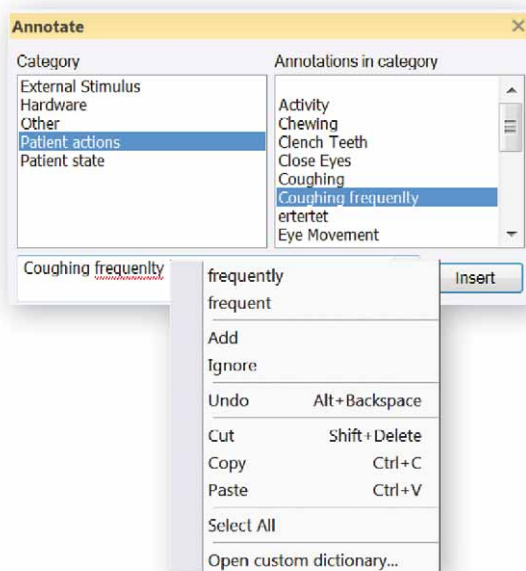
Annotate

Category
External Stimulus
Hardware
Other
Patient actions
Patient state

Annotations in category
Activity
Chewing
Clench Teeth
Close Eyes
Coughing
Coughing frequenlty
ertertet
Eye Movement

Coughing frequenlty

Insert

frequently
frequent
Add
Ignore
Undo Alt+Backspace
Cut Shift+Delete
Copy Ctrl+C
Paste Ctrl+V
Select All
Open custom dictionary...